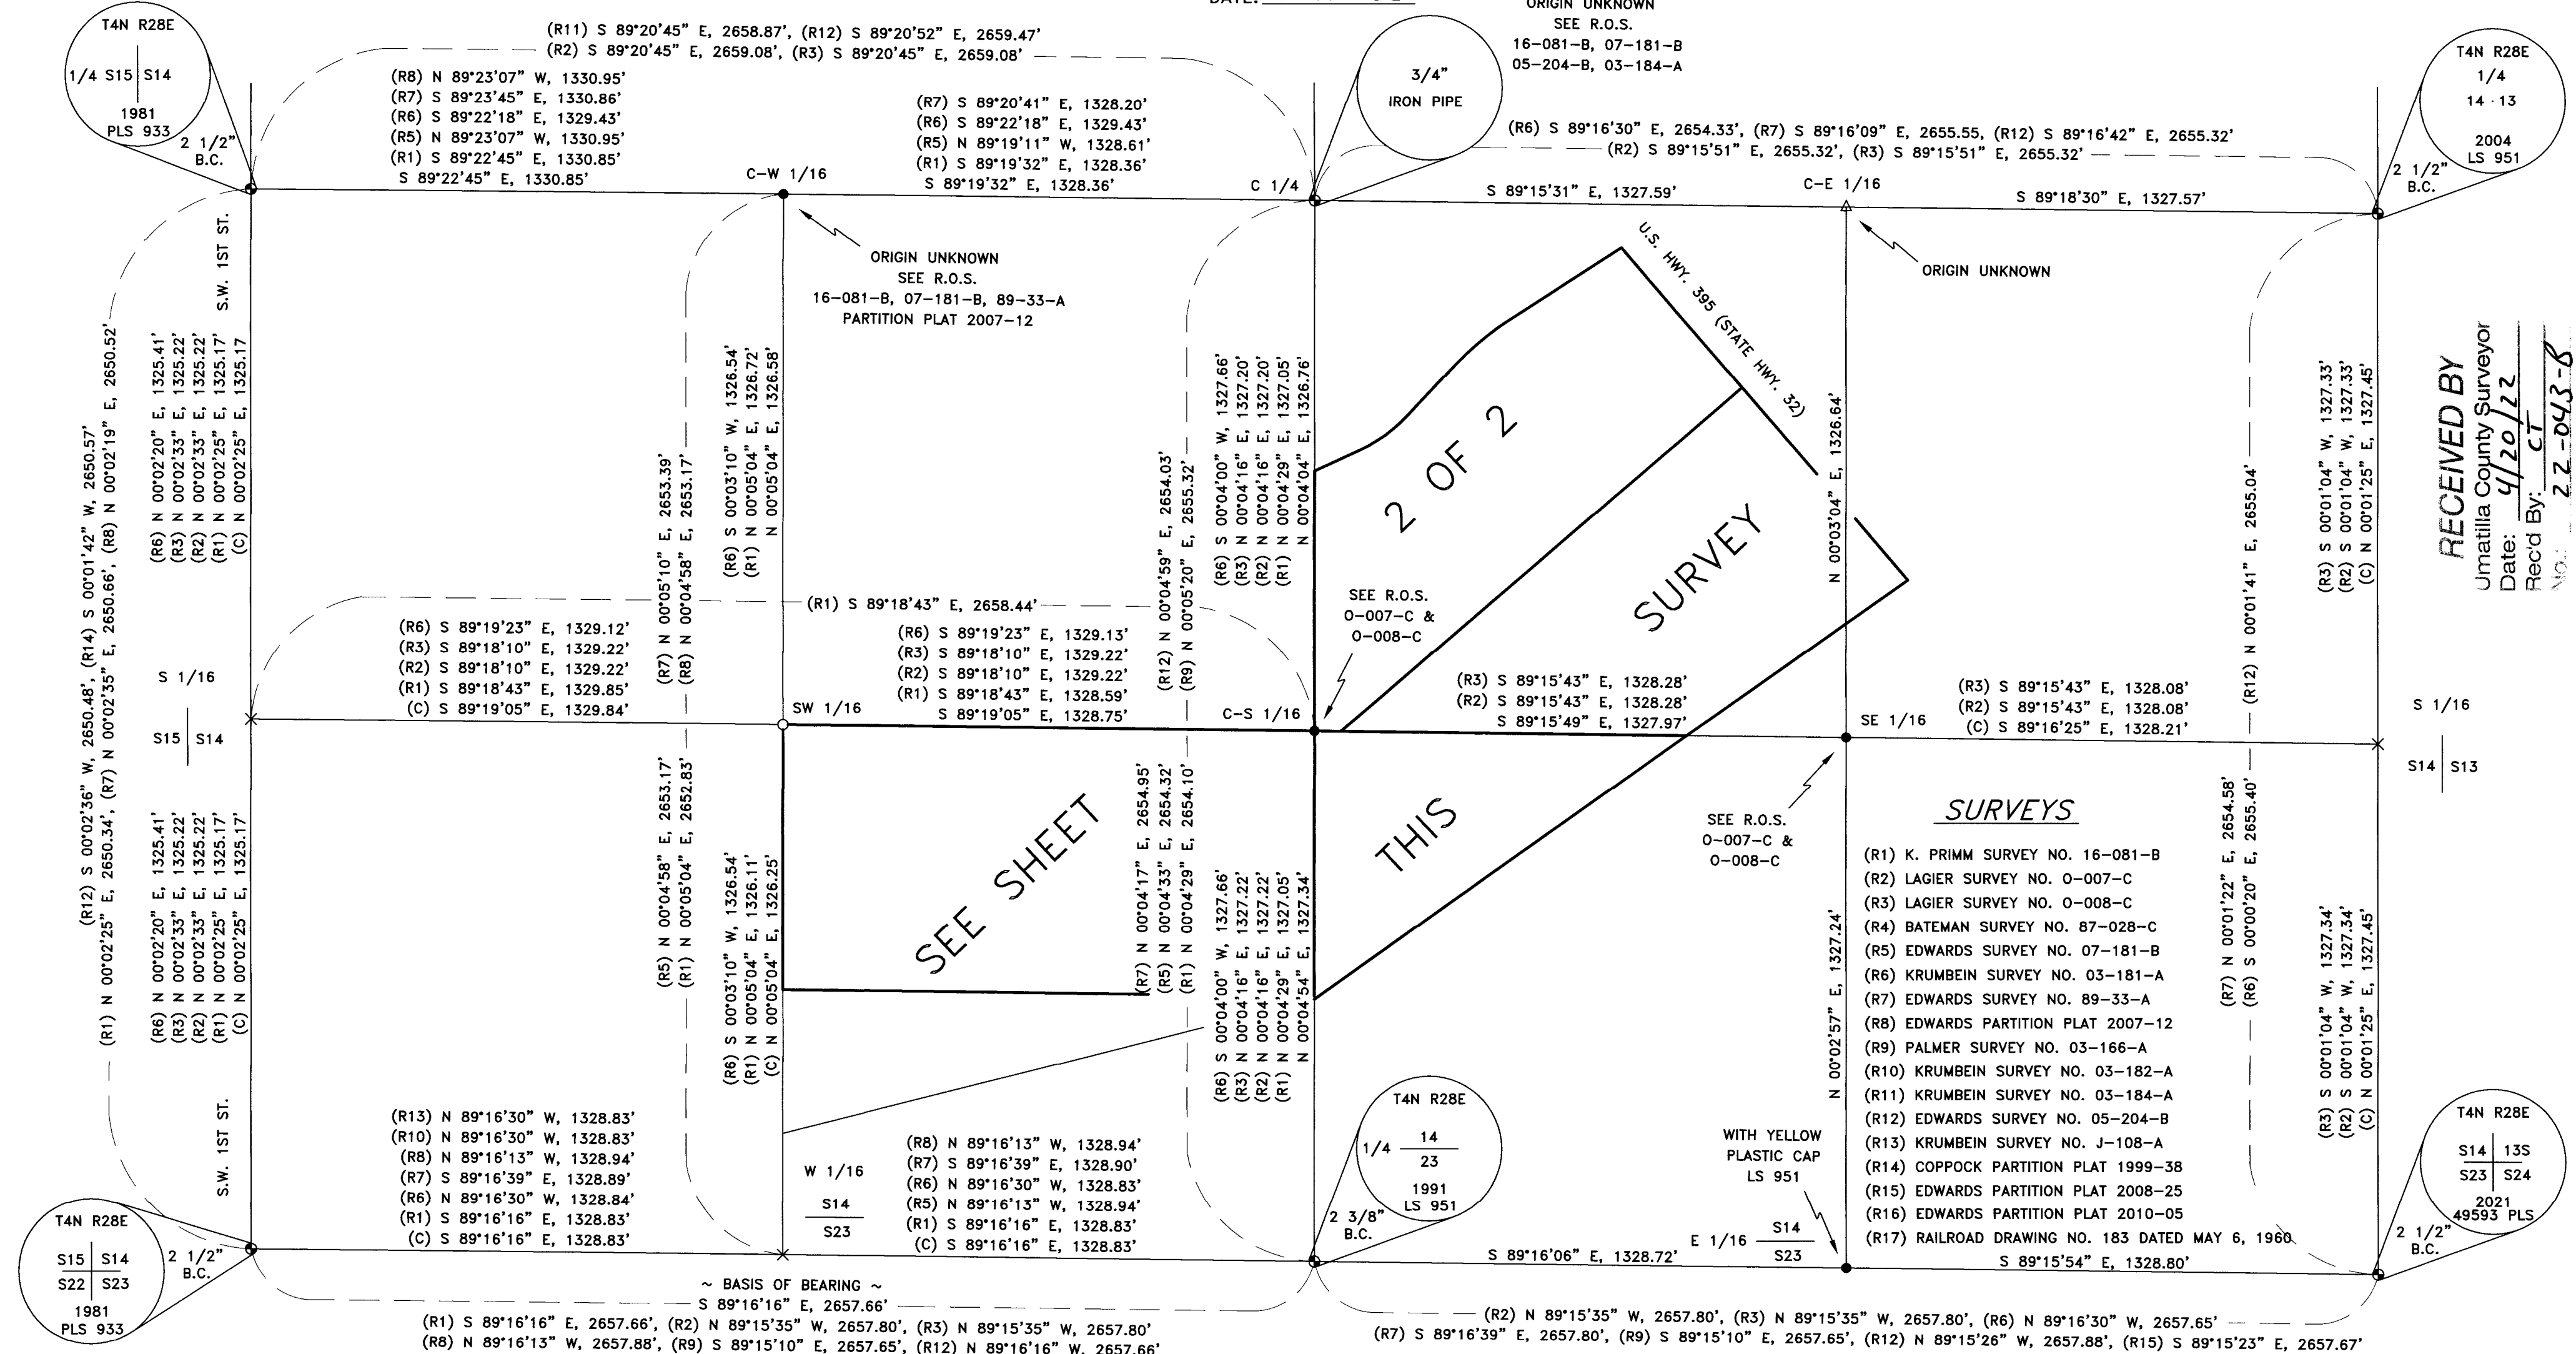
DATE: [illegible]

ORIGIN UNKNOWN
SEE R.O.S.
16-081-B, 07-181-B
05-204-B, 03-184-A

T4N R28E
1/4 S15 | S14
1981
PLS 933
2 1/2"
B.C.

(R11) S 89°20'45" E, 2658.87', (R12) S 89°20'52" E, 2659.47'
(R2) S 89°20'45" E, 2659.08', (R3) S 89°20'45" E, 2659.08'

(R8) N 89°23'07" W, 1330.95'
(R7) S 89°23'45" E, 1330.86'
(R6) S 89°22'18" E, 1329.43'
(R5) N 89°23'07" W, 1330.95'
(R1) S 89°22'45" E, 1330.85'
S 89°22'45" E, 1330.85'

(R7) S 89°20'41" E, 1328.20'
(R6) S 89°22'18" E, 1329.43'
(R5) N 89°19'11" W, 1328.61'
(R1) S 89°19'32" E, 1328.36'
S 89°19'32" E, 1328.36'

C-W 1/16
C 1/4

3/4"
IRON PIPE

T4N R28E
1/4
14 · 13
2004
LS 951
2 1/2"
B.C.

(R6) S 89°16'30" E, 2654.33', (R7) S 89°16'09" E, 2655.55, (R12) S 89°16'42" E, 2655.32'
(R2) S 89°15'51" E, 2655.32', (R3) S 89°15'51" E, 2655.32'

S 89°15'31" E, 1327.59'
C-E 1/16
S 89°18'30" E, 1327.57'

ORIGIN UNKNOWN
SEE R.O.S.
16-081-B, 07-181-B, 89-33-A
PARTITION PLAT 2007-12

ORIGIN UNKNOWN

U.S. HWY. 395 (STATE HWY. 32)

S.W. 1ST ST.

(R12) S 00°02'36" W, 2650.48', (R14) S 00°01'42" W, 2650.57'
(R1) N 00°02'25" E, 2650.34', (R7) N 00°02'35" E, 2650.66', (R8) N 00°02'19" E, 2650.52'

(R6) N 00°02'20" E, 1325.41'
(R3) N 00°02'33" E, 1325.22'
(R2) N 00°02'33" E, 1325.22'
(R1) N 00°02'25" E, 1325.17'
(C) N 00°02'25" E, 1325.17

(R7) N 00°05'10" E, 2653.39'
(R8) N 00°04'58" E, 2653.17'

(R6) S 00°03'10" W, 1326.54'
(R1) N 00°05'04" E, 1326.72'
N 00°05'04" E, 1326.58'

(R12) N 00°04'59" E, 2654.03'
(R9) N 00°05'20" E, 2655.32'

(R6) S 00°04'00" W, 1327.66'
(R3) N 00°04'16" E, 1327.20'
(R2) N 00°04'16" E, 1327.20'
(R1) N 00°04'29" E, 1327.05'
N 00°04'04" E, 1326.76'

2 OF 2

SURVEY

N 00°03'04" E, 1326.64'

(R12) N 00°01'41" E, 2655.04'

(R3) S 00°01'04" W, 1327.33'
(R2) S 00°01'04" W, 1327.33'
(C) N 00°01'25" E, 1327.45'

RECEIVED BY
Umatilla County Surveyor
Date: 4/20/22
Rec'd By: CT
No. 22-043-B

(R1) S 89°18'43" E, 2658.44'

(R6) S 89°19'23" E, 1329.12'
(R3) S 89°18'10" E, 1329.22'
(R2) S 89°18'10" E, 1329.22'
(R1) S 89°18'43" E, 1329.85'
(C) S 89°19'05" E, 1329.84'

(R6) S 89°19'23" E, 1329.13'
(R3) S 89°18'10" E, 1329.22'
(R2) S 89°18'10" E, 1329.22'
(R1) S 89°18'43" E, 1328.59'
S 89°19'05" E, 1328.75'

SEE R.O.S.
O-007-C &
O-008-C

S 1/16
S15 | S14
SW 1/16
C-S 1/16

(R3) S 89°15'43" E, 1328.28'
(R2) S 89°15'43" E, 1328.28'
S 89°15'49" E, 1327.97'

(R3) S 89°15'43" E, 1328.08'
(R2) S 89°15'43" E, 1328.08'
(C) S 89°16'25" E, 1328.21'

SE 1/16
S 1/16
S14 | S13

SEE R.O.S.
O-007-C &
O-008-C

SEE SHEET
THIS

(R5) N 00°04'58" E, 2653.17'
(R1) N 00°05'04" E, 2652.83'

(R6) S 00°03'10" W, 1326.54'
(R1) N 00°05'04" E, 1326.11'
(C) N 00°05'04" E, 1326.25'

(R6) N 00°02'20" E, 1325.41'
(R3) N 00°02'33" E, 1325.22'
(R2) N 00°02'33" E, 1325.22'
(R1) N 00°02'25" E, 1325.17'
(C) N 00°02'25" E, 1325.17'

(R7) N 00°04'17" E, 2654.95'
(R5) N 00°04'33" E, 2654.32'
(R1) N 00°04'29" E, 2654.10'

(R6) S 00°04'00" W, 1327.66'
(R3) N 00°04'16" E, 1327.22'
(R2) N 00°04'16" E, 1327.22'
(R1) N 00°04'29" E, 1327.05'
N 00°04'54" E, 1327.34'

N 00°02'57" E, 1327.24'

(R7) N 00°01'22" E, 2654.58'
(R6) S 00°00'20" E, 2655.40'

(R3) S 00°01'04" W, 1327.34'
(R2) S 00°01'04" W, 1327.34'
(C) N 00°01'25" E, 1327.45'

SURVEYS
(R1) K. PRIMM SURVEY NO. 16-081-B
(R2) LAGIER SURVEY NO. O-007-C
(R3) LAGIER SURVEY NO. O-008-C
(R4) BATEMAN SURVEY NO. 87-028-C
(R5) EDWARDS SURVEY NO. 07-181-B
(R6) KRUMBEIN SURVEY NO. 03-181-A
(R7) EDWARDS SURVEY NO. 89-33-A
(R8) EDWARDS PARTITION PLAT 2007-12
(R9) PALMER SURVEY NO. 03-166-A
(R10) KRUMBEIN SURVEY NO. 03-182-A
(R11) KRUMBEIN SURVEY NO. 03-184-A
(R12) EDWARDS SURVEY NO. 05-204-B
(R13) KRUMBEIN SURVEY NO. J-108-A
(R14) COPPOCK PARTITION PLAT 1999-38
(R15) EDWARDS PARTITION PLAT 2008-25
(R16) EDWARDS PARTITION PLAT 2010-05
(R17) RAILROAD DRAWING NO. 183 DATED MAY 6, 1960

S.W. 1ST ST.

(R13) N 89°16'30" W, 1328.83'
(R10) N 89°16'30" W, 1328.83'
(R8) N 89°16'13" W, 1328.94'
(R7) S 89°16'39" E, 1328.89'
(R6) N 89°16'30" W, 1328.84'
(R1) S 89°16'16" E, 1328.83'
(C) S 89°16'16" E, 1328.83'

W 1/16
S14
S23

(R8) N 89°16'13" W, 1328.94'
(R7) S 89°16'39" E, 1328.90'
(R6) N 89°16'30" W, 1328.83'
(R5) N 89°16'13" W, 1328.94'
(R1) S 89°16'16" E, 1328.83'
(C) S 89°16'16" E, 1328.83'

T4N R28E
1/4 14/23
1991
LS 951
2 3/8"
B.C.

WITH YELLOW
PLASTIC CAP
LS 951

E 1/16 S14/S23

T4N R28E
S14 | 13S
S23 | S24
2021
49593 PLS
2 1/2"
B.C.

T4N R28E
S15 | S14
S22 | S23
1981
PLS 933
2 1/2"
B.C.

S 89°16'06" E, 1328.72'
S 89°15'54" E, 1328.80'

~ BASIS OF BEARING ~
S 89°16'16" E, 2657.66'
(R1) S 89°16'16" E, 2657.66', (R2) N 89°15'35" W, 2657.80', (R3) N 89°15'35" W, 2657.80'
(R8) N 89°16'13" W, 2657.88', (R9) S 89°15'10" E, 2657.65', (R12) N 89°16'16" W, 2657.66'

(R2) N 89°15'35" W, 2657.80', (R3) N 89°15'35" W, 2657.80', (R6) N 89°16'30" W, 2657.65'
(R7) S 89°16'39" E, 2657.80', (R9) S 89°15'10" E, 2657.65', (R12) N 89°15'26" W, 2657.88', (R15) S 89°15'23" E, 2657.67'